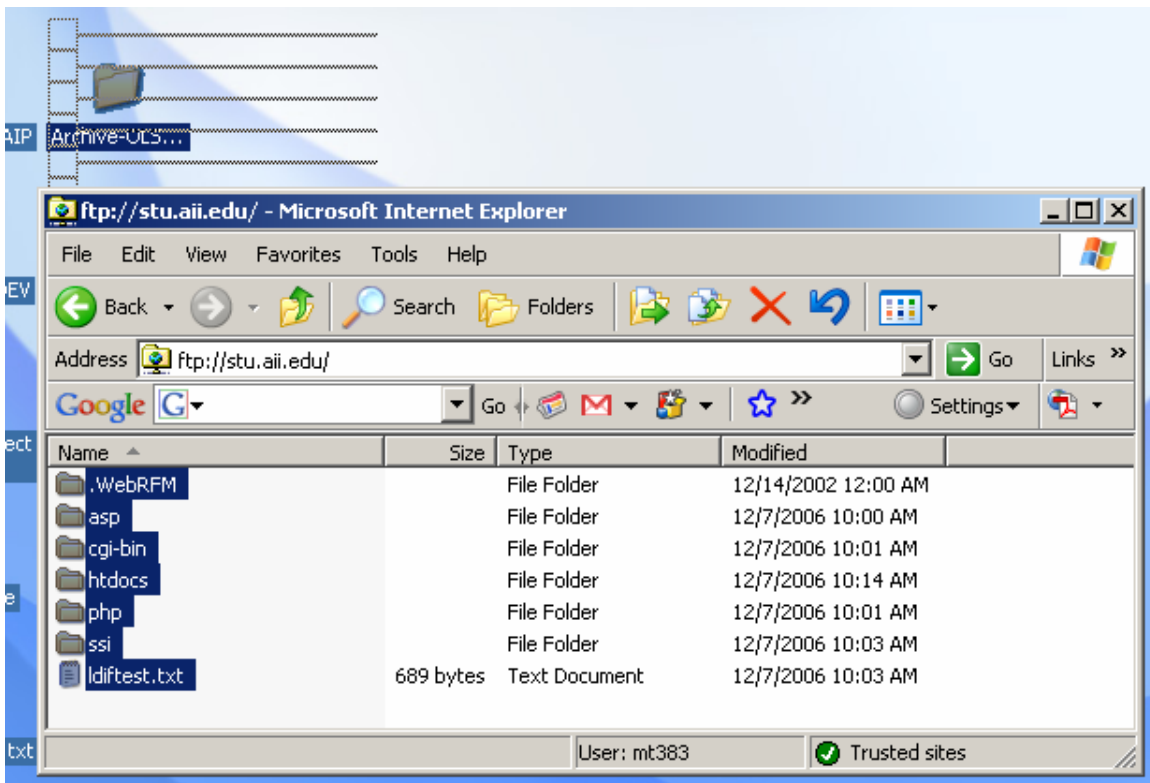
AIP Archive-OLS...

EV

ect

e

txt

ftp://stu.aii.edu/ - Microsoft Internet Explorer

File Edit View Favorites Tools Help

Back Search Folders

Address ftp://stu.aii.edu/ Go Links »

Google G Go » Settings

| Name | Size | Type | Modified |
|---|---|---|---|
| .WebRFM | | File Folder | 12/14/2002 12:00 AM |
| asp | | File Folder | 12/7/2006 10:00 AM |
| cgi-bin | | File Folder | 12/7/2006 10:01 AM |
| htdocs | | File Folder | 12/7/2006 10:14 AM |
| php | | File Folder | 12/7/2006 10:01 AM |
| ssi | | File Folder | 12/7/2006 10:03 AM |
| ldiftest.txt | 689 bytes | Text Document | 12/7/2006 10:03 AM |

User: mt383 Trusted sites